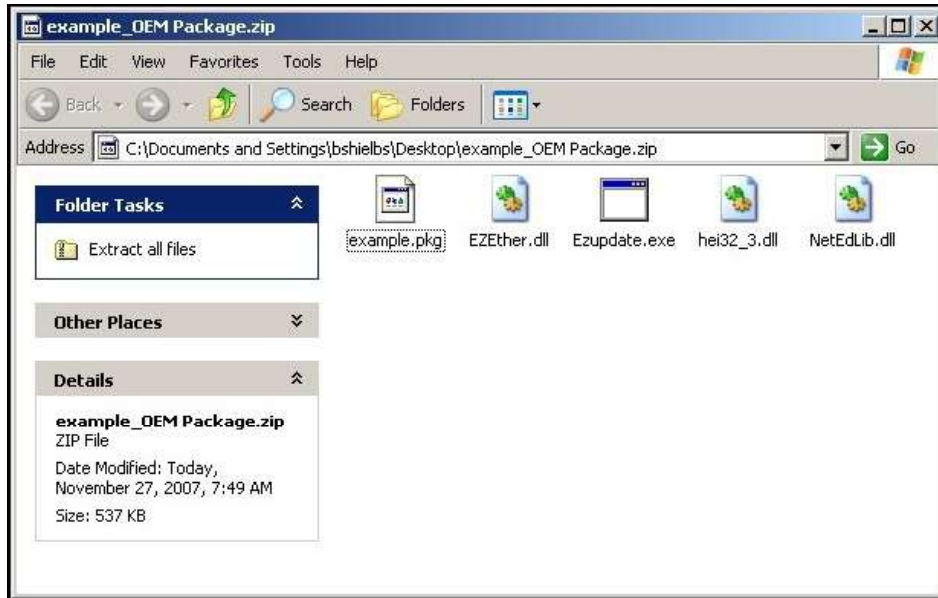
example_OEM Package.zip

File Edit View Favorites Tools Help

Back Search Folders

Address C:\Documents and Settings\bshielbs\Desktop\example_OEM Package.zip Go

Folder Tasks

Extract all files

Other Places

Details

example_OEM Package.zip
ZIP File

Date Modified: Today, November 27, 2007, 7:49 AM

Size: 537 KB

example.pkg EZEther.dll Ezupdate.exe hei32_3.dll NetEdLib.dll